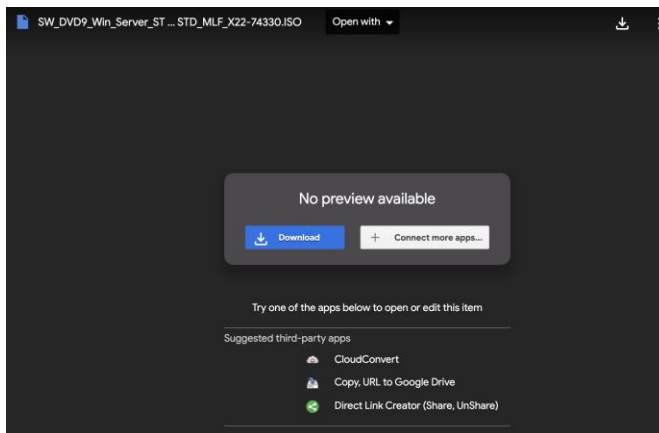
SW_DVD9_Win_Server_ST ... STD_MLF_X22-74330.ISO Open with

No preview available

Download

+ Connect more apps...

Try one of the apps below to open or edit this item

Suggested third-party apps

CloudConvert

Copy, URL to Google Drive

Direct Link Creator (Share, UnShare)